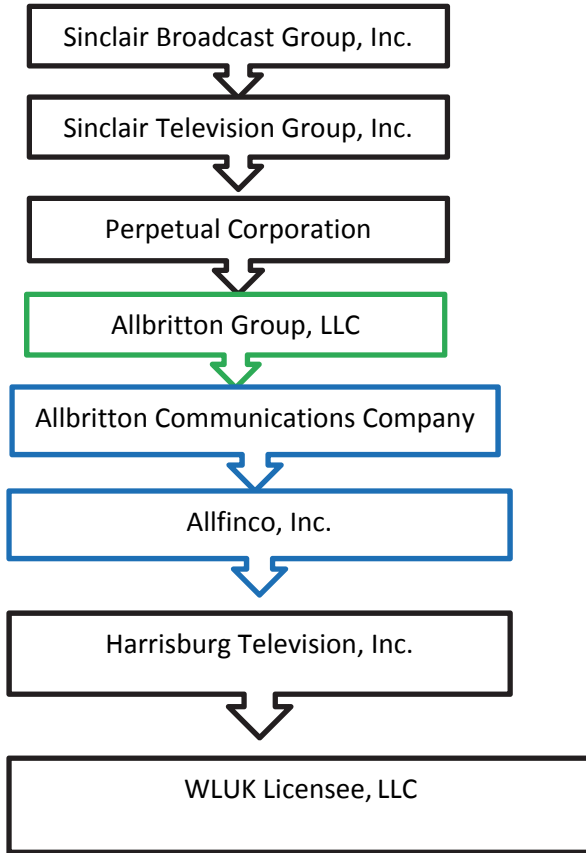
Sinclair Broadcast Group, Inc.

Sinclair Television Group, Inc.

Perpetual Corporation

Allbritton Group, LLC

Allbritton Communications Company

Allfinco, Inc.

Harrisburg Television, Inc.

WLUK Licensee, LLC